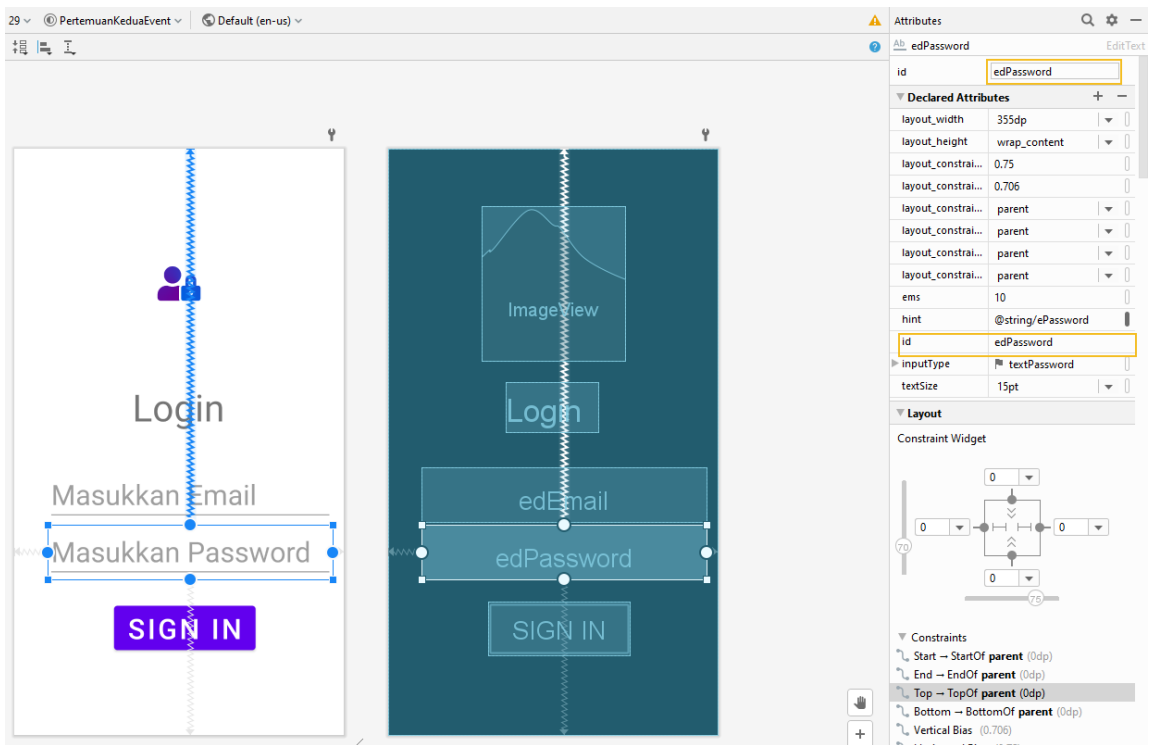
29 PertemuanKeduaEvent Default (en-us)

Login

Masukkan Email

Masukkan Password

SIGN IN

ImageView

Login

edEmail

edPassword

SIGN IN

Attributes

Ab edPassword EditText

id edPassword

Declared Attributes

| | |
|---|---|
| layout_width | 355dp |
| layout_height | wrap_content |
| layout_constrai... | 0.75 |
| layout_constrai... | 0.706 |
| layout_constrai... | parent |
| layout_constrai... | parent |
| layout_constrai... | parent |
| layout_constrai... | parent |
| ems | 10 |
| hint | @string/ePassword |
| id | edPassword |
| inputType | textPassword |
| textSize | 15pt |

Layout

Constraint Widget

0
0
0
0
70
75

Constraints

Start → StartOf parent (0dp)
End → EndOf parent (0dp)
Top → TopOf parent (0dp)
Bottom → BottomOf parent (0dp)
Vertical Bias (0.706)